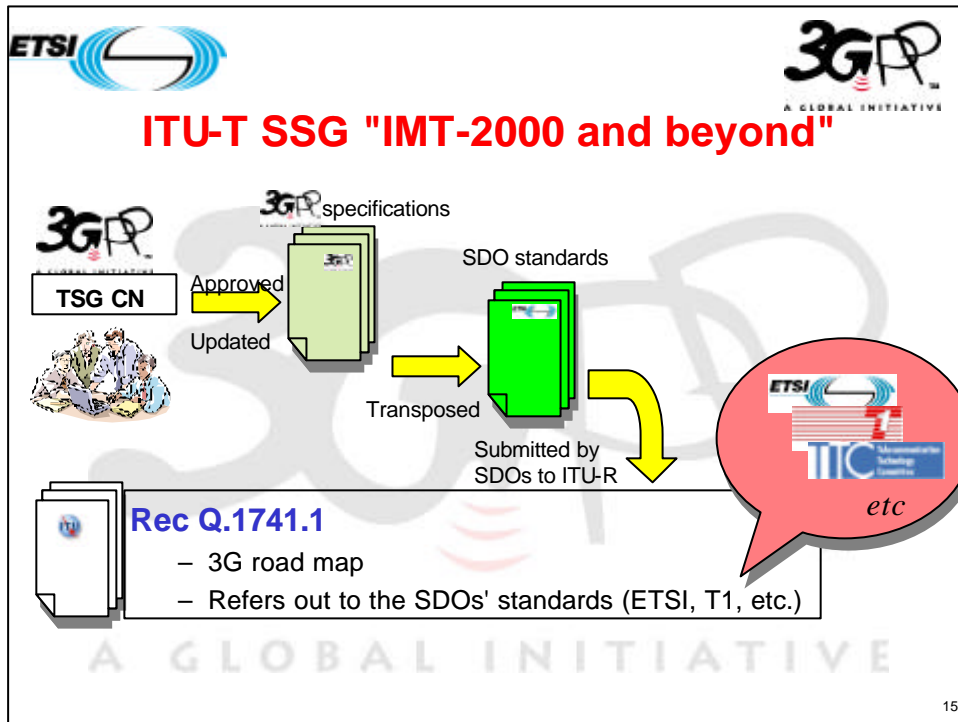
ETSI

3GPP
A GLOBAL INITIATIVE

ITU-T SSG "IMT-2000 and beyond"

3GPP
A GLOBAL INITIATIVE

TSG CN

Approved

Updated

3GPP specifications

SDO standards

Transposed

Submitted by SDOs to ITU-R

ETSI

T

TTC

etc

Rec Q.1741.1

– 3G road map

– Refers out to the SDOs' standards (ETSI, T1, etc.)

A GLOBAL INITIATIVE

15